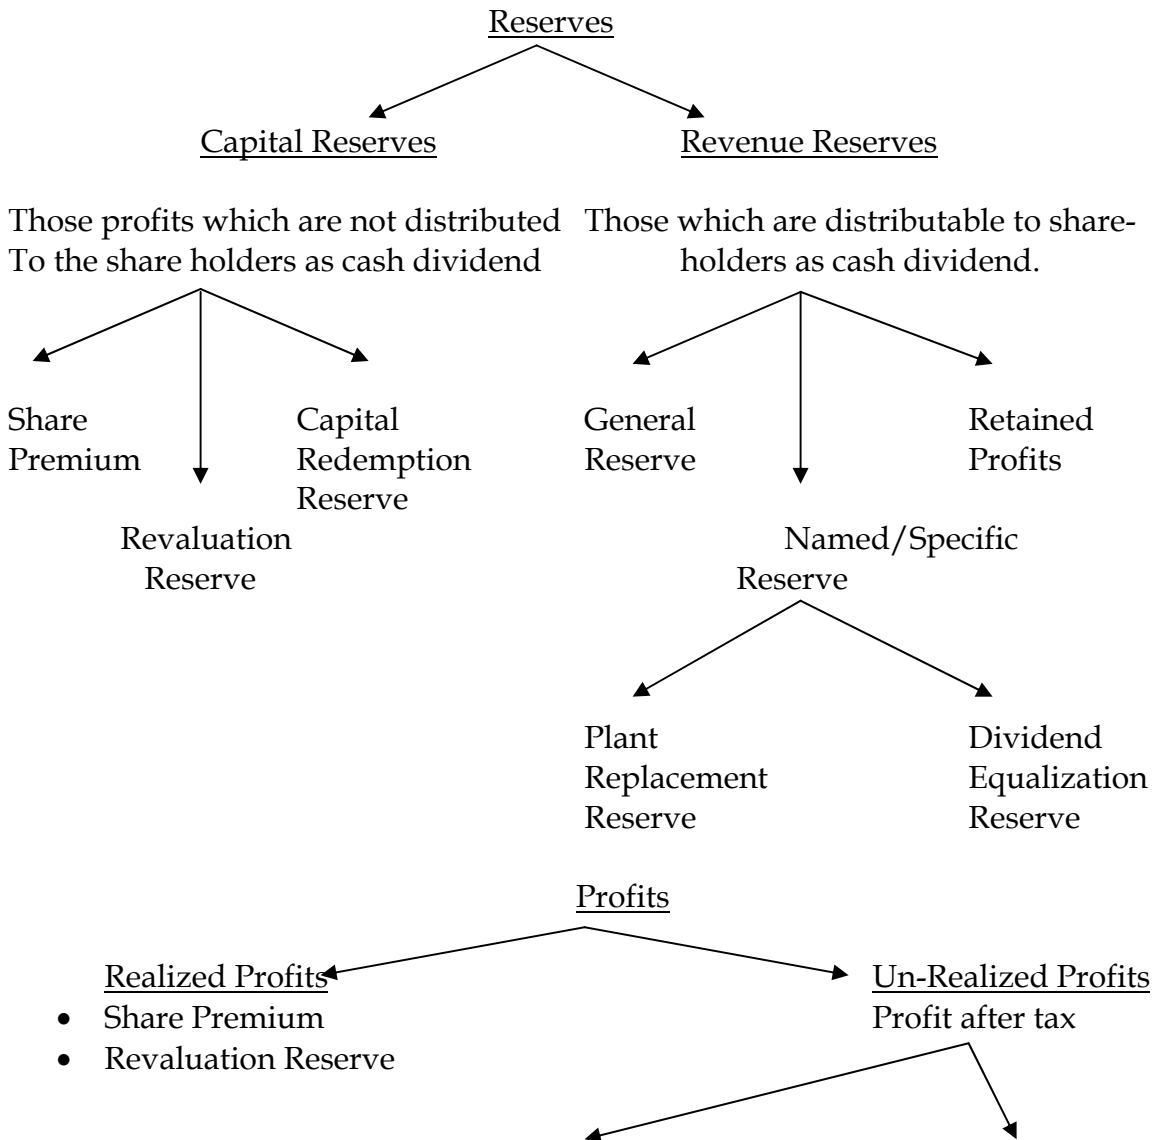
Reserves

Capital Reserves

Revenue Reserves

Those profits which are not distributed To the share holders as cash dividend

Those which are distributable to shareholders as cash dividend.

Share Premium

Revaluation Reserve

Capital Redemption Reserve

General Reserve

Named/Specific Reserve

Retained Profits

Plant Replacement Reserve

Dividend Equalization Reserve

Profits

Realized Profits
• Share Premium
• Revaluation Reserve

Un-Realized Profits
Profit after tax